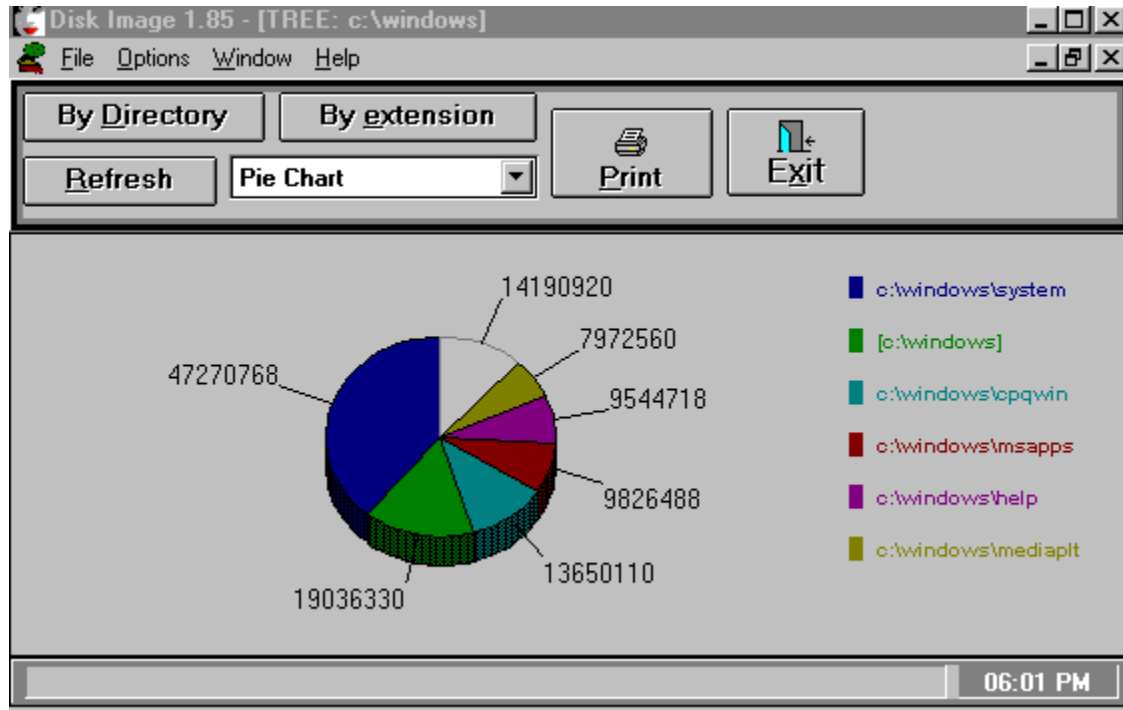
Disk Image 1.85 - [TREE: c:\windows]

File Options Window Help

By Directory
By extension
Refresh
Pie Chart
Print
Exit

14190920
7972560
47270768
9544718
9826488
13650110
19036330

c:\windows\system
[c:\windows]
c:\windows\cpqwin
c:\windows\msapps
c:\windows\help
c:\windows\mediaplt

06:01 PM